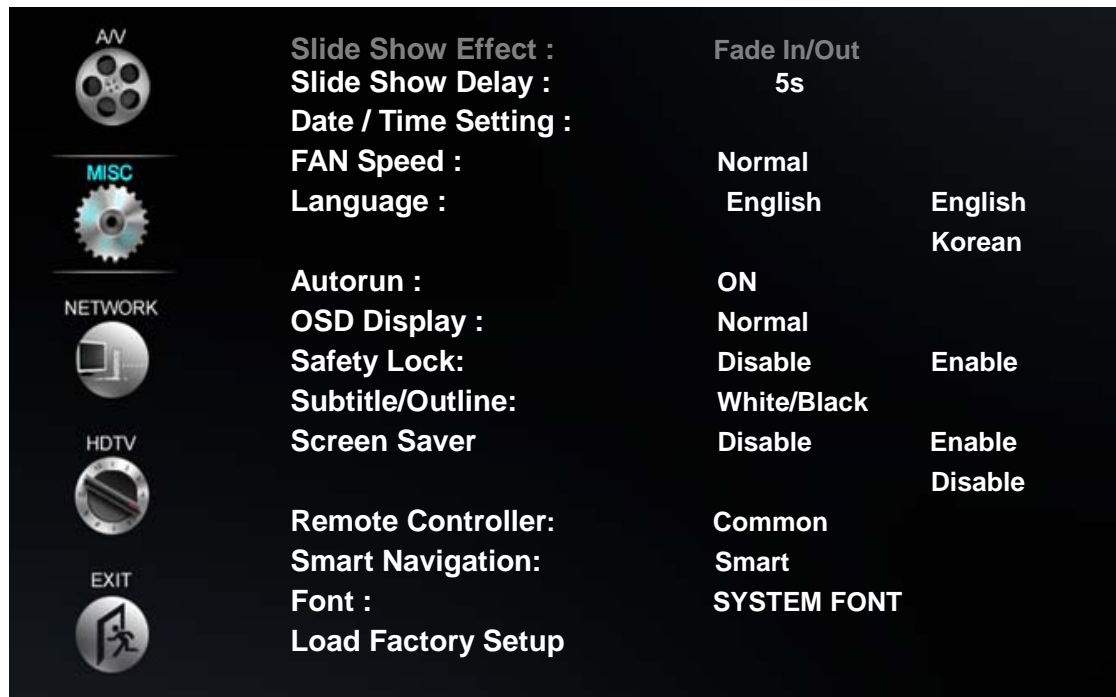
A/V

MISC

NETWORK

HDTV

EXIT

| | | |
|---|---|---|
| Slide Show Effect : | Fade In/Out | |
| Slide Show Delay : | 5s | |
| Date / Time Setting : | | |
| FAN Speed : | Normal | |
| Language : | English | English |
| | | Korean |
| Autorun : | ON | |
| OSD Display : | Normal | |
| Safety Lock: | Disable | Enable |
| Subtitle/Outline: | White/Black | |
| Screen Saver | Disable | Enable |
| | | Disable |
| Remote Controller: | Common | |
| Smart Navigation: | Smart | |
| Font : | SYSTEM FONT | |
| Load Factory Setup | | |